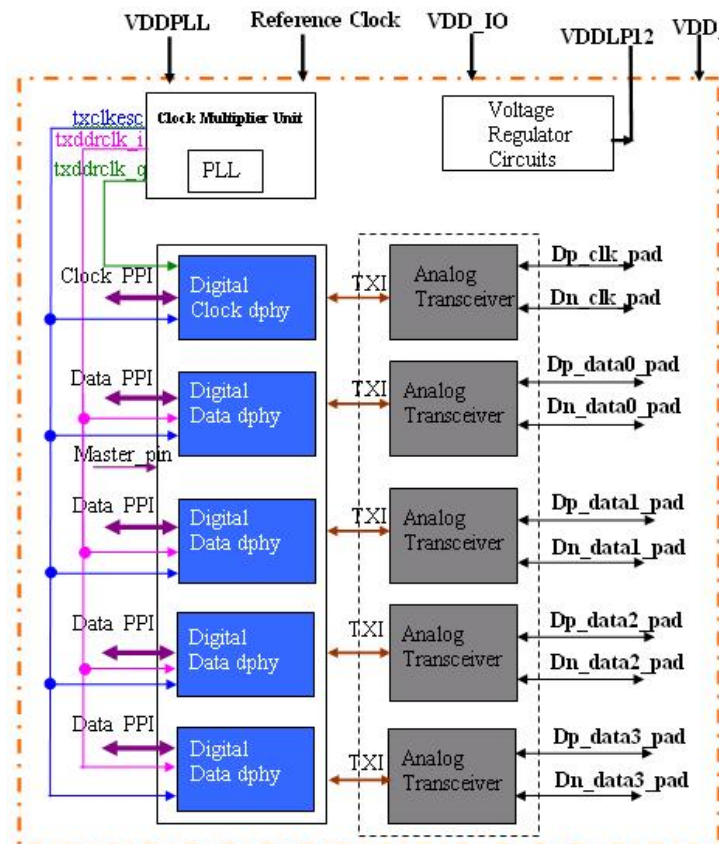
VDDPLL
Reference Clock
VDD_IO
VDDLP12
VDD

Clock Multiplier Unit
PLL

Voltage Regulator Circuits

txclkesc
txddrclk_i
txddrclk_q

Clock PPI
Digital Clock dphy
TXI
Analog Transceiver
Dp_clk_pad
Dn_clk_pad

Data PPI
Digital Data dphy
TXI
Analog Transceiver
Dp_data0_pad
Dn_data0_pad

Master_pin

Data PPI
Digital Data dphy
TXI
Analog Transceiver
Dp_data1_pad
Dn_data1_pad

Data PPI
Digital Data dphy
TXI
Analog Transceiver
Dp_data2_pad
Dn_data2_pad

Data PPI
Digital Data dphy
TXI
Analog Transceiver
Dp_data3_pad
Dn_data3_pad